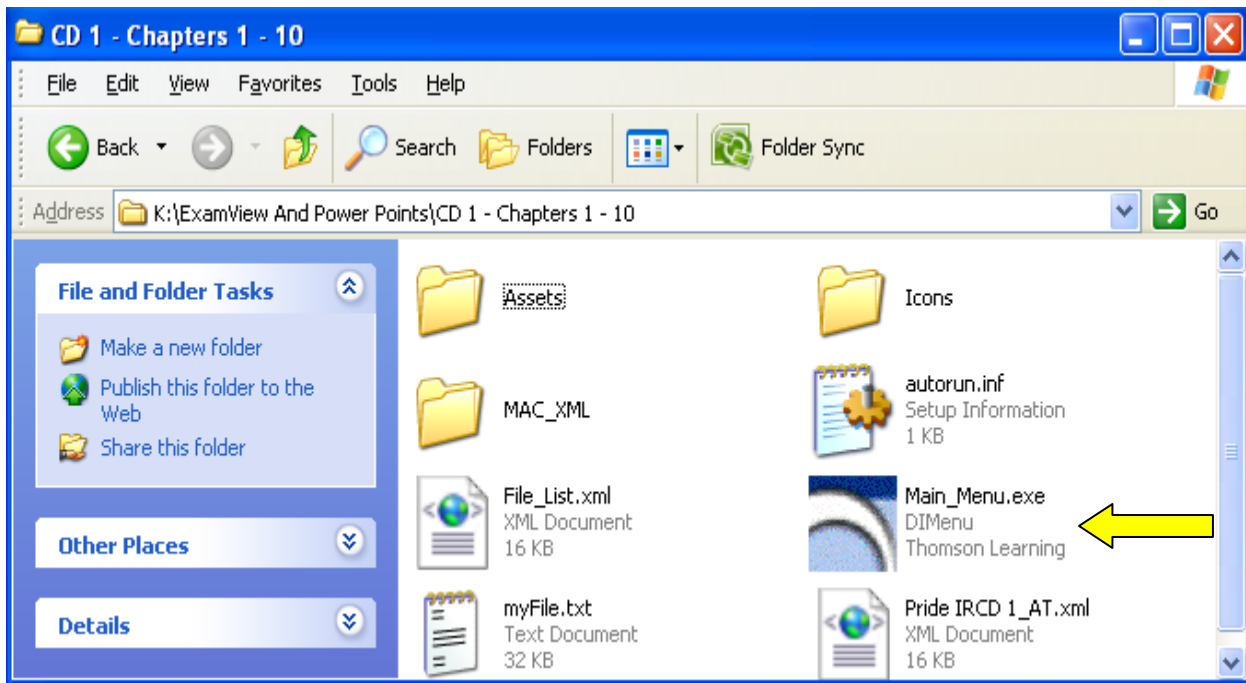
CD 1 - Chapters 1 - 10

File Edit View Favorites Tools Help

Back Search Folders Folder Sync

Address K:\ExamView And Power Points\CD 1 - Chapters 1 - 10 Go

File and Folder Tasks

Make a new folder

Publish this folder to the Web

Share this folder

Other Places

Details

Assets

Icons

MAC_XML

autorun.inf
Setup Information
1 KB

File_List.xml
XML Document
16 KB

Main_Menu.exe
DIMenu
Thomson Learning

myFile.txt
Text Document
32 KB

Pride IRCD 1_AT.xml
XML Document
16 KB